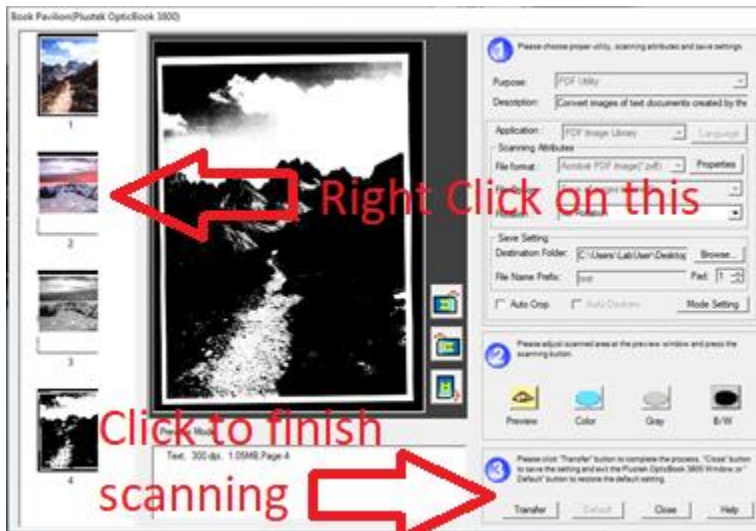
Book Pavilion(Plustek OpticBook 3800)

1

2

3

4

Right Click on this

Click to finish scanning

Text, 300 dpi, 1.09MB Page 4

1 Please choose proper utility, scanning attributes and save settings.

Purpose: PDF Utility

Description: Convert images of text documents created by the

Application: PDF Image Library

Language

Scanning Attributes

File format: Acrobat PDF Image(*.pdf)

Properties

Save Setting

Destination Folder: C:\Users\LabUser\Desktop

Browse...

File Name Prefix: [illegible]

Pad: 1

Auto Crop

Auto Deskew

Mode Setting

2 Please adjust scanned area at the preview window and press the scanning button.

Preview

Color

Gray

B/W

3 Please click "Transfer" button to complete the process. "Close" button to save the setting and exit the Plustek OpticBook 3800 Window, or "Default" button to restore the default setting.

Transfer

Default

Close

Help